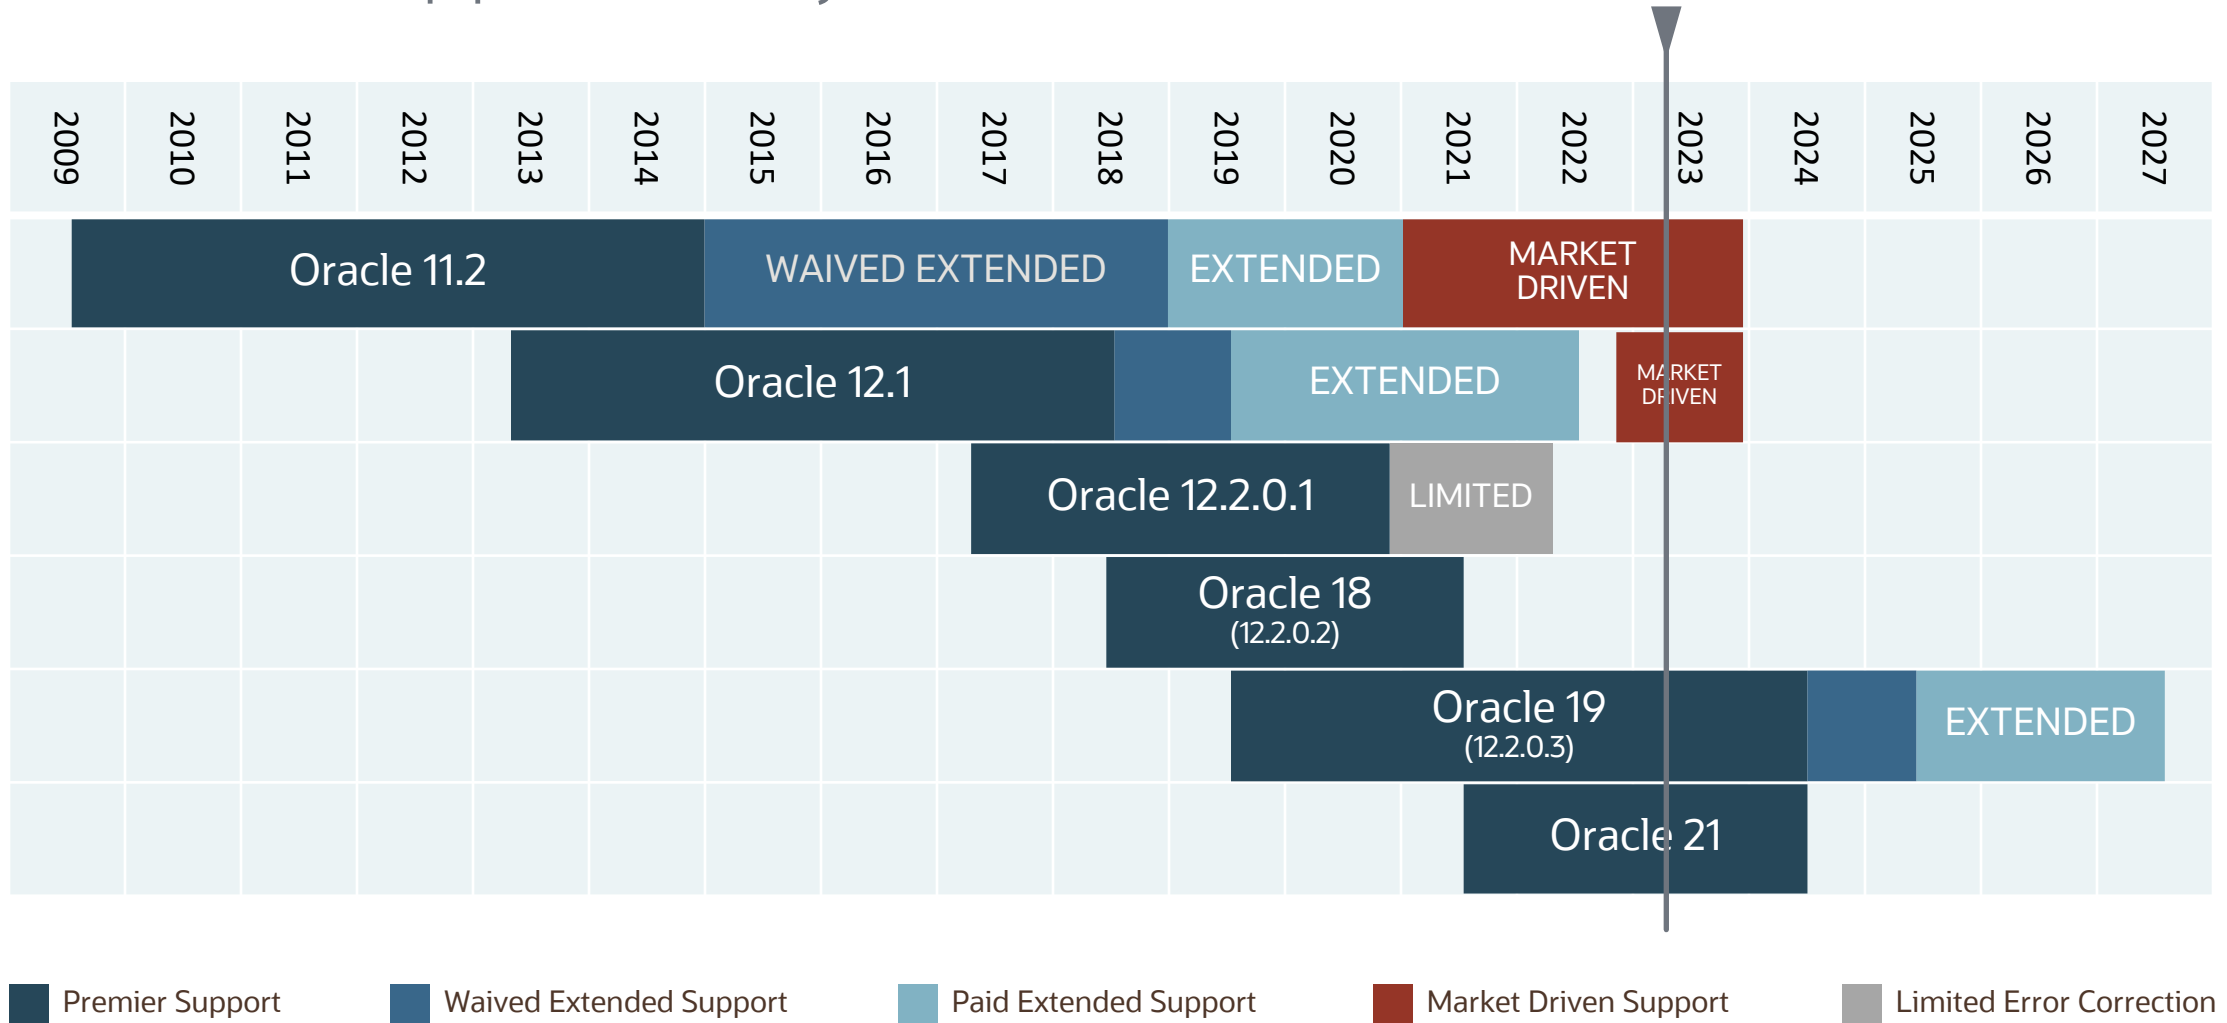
2009 2010 2011 2012 2013 2014 2015 2016 2017 2018 2019 2020 2021 2022 2023 2024 2025 2026 2027

Oracle 11.2 WAIVED EXTENDED EXTENDED MARKET DRIVEN

Oracle 12.1 EXTENDED MARKET DRIVEN

Oracle 12.2.0.1 LIMITED

Oracle 18 (12.2.0.2)

Oracle 19 (12.2.0.3) EXTENDED

Oracle 21

Premier Support Waived Extended Support Paid Extended Support Market Driven Support Limited Error Correction